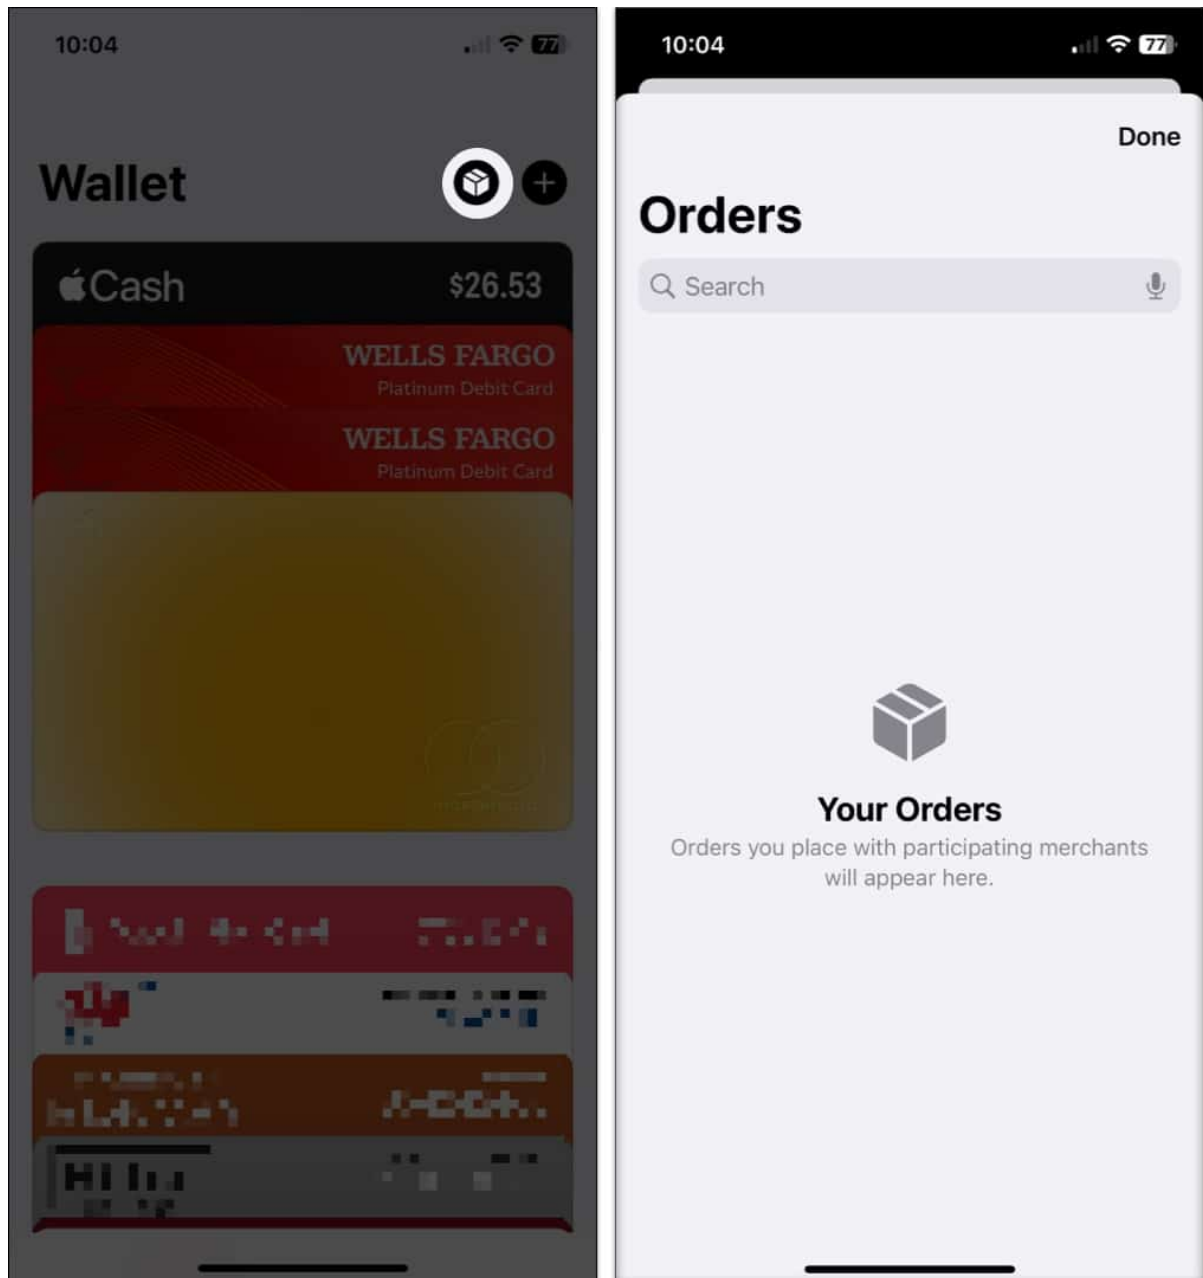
10:04

77

Wallet

Cash $26.53

WELLS FARGO
Platinum Debit Card

WELLS FARGO
Platinum Debit Card

10:04

77

Done

Orders

Search

Your Orders

Orders you place with participating merchants will appear here.